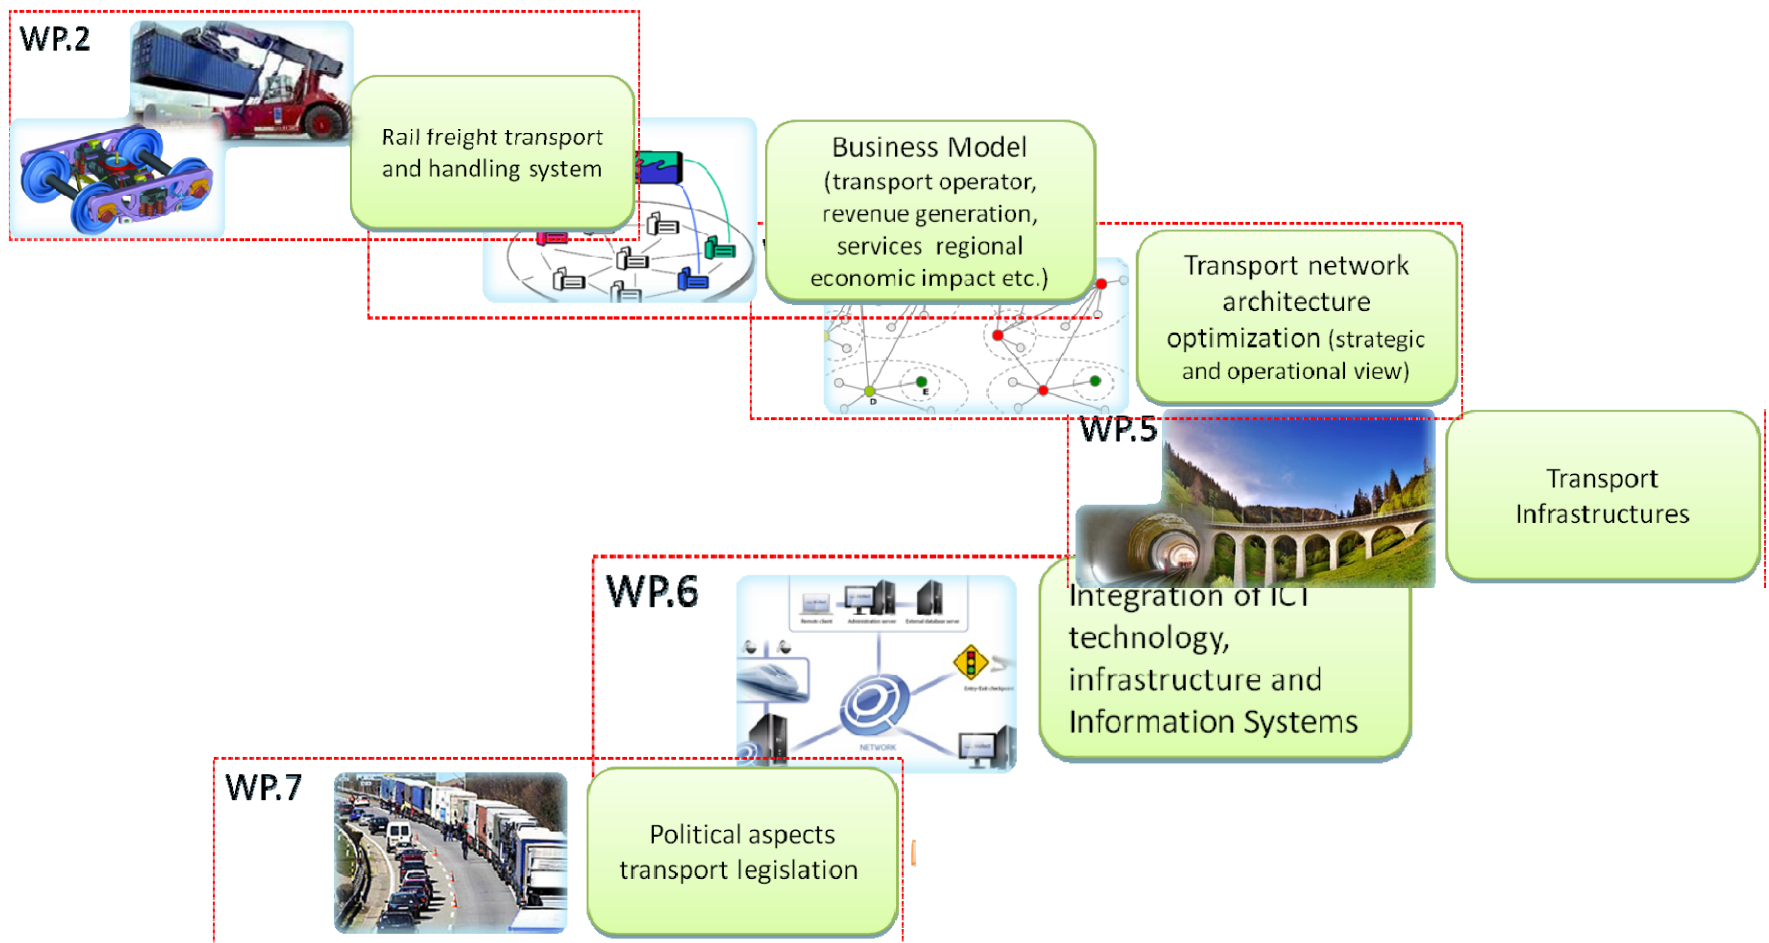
WP.2

Rail freight transport and handling system

Business Model (transport operator, revenue generation, services regional economic impact etc.)

Transport network architecture optimization (strategic and operational view)

WP.5

Transport Infrastructures

WP.6

Integration of ICT technology, infrastructure and Information Systems

NETWORK

WP.7

Political aspects transport legislation